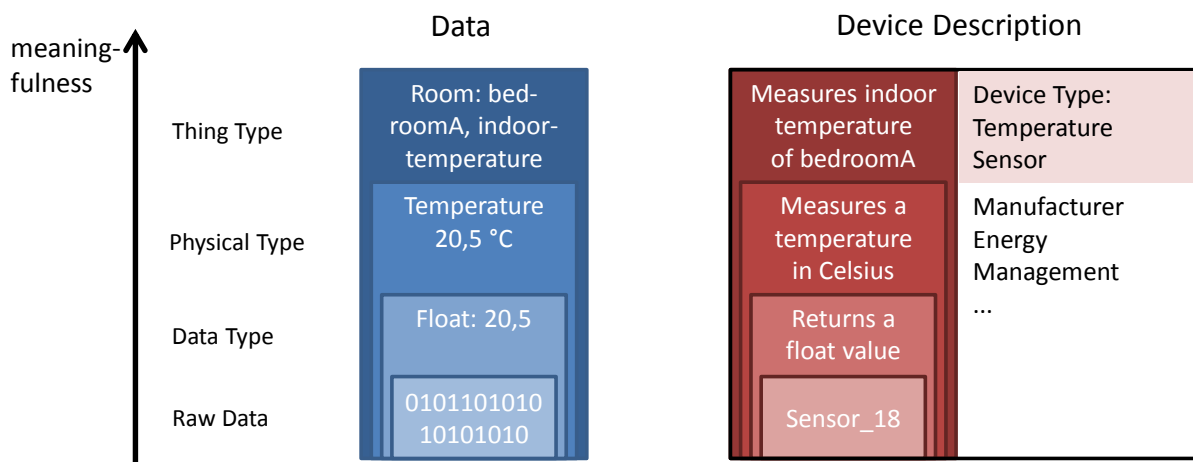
meaningfulness

Data

Device Description

Thing Type

Physical Type

Data Type

Raw Data

Room: bedroomA, indoor-temperature

Temperature 20,5 °C

Float: 20,5

0101101010 10101010

Measures indoor temperature of bedroomA

Measures a temperature in Celsius

Returns a float value

Sensor_18

Device Type: Temperature Sensor

Manufacturer
Energy Management
...